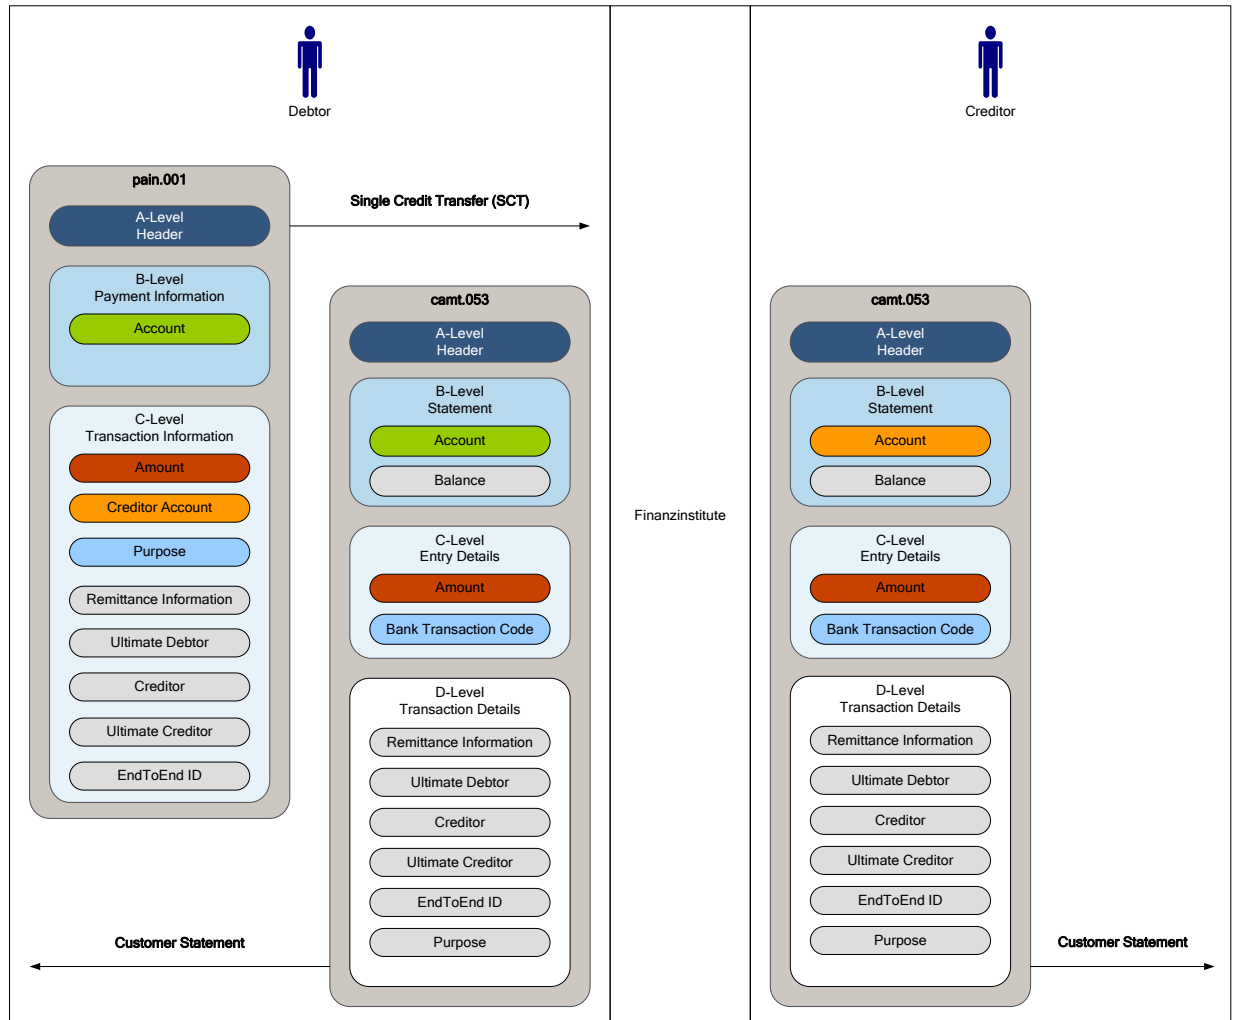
Debtor

Creditor

pain.001

A-Level
Header

B-Level
Payment Information

Account

C-Level
Transaction Information

Amount

Creditor Account

Purpose

Remittance Information

Ultimate Debtor

Creditor

Ultimate Creditor

EndToEnd ID

Single Credit Transfer (SCT)

camt.053

A-Level
Header

B-Level
Statement

Account

Balance

C-Level
Entry Details

Amount

Bank Transaction Code

D-Level
Transaction Details

Remittance Information

Ultimate Debtor

Creditor

Ultimate Creditor

EndToEnd ID

Purpose

Customer Statement

Finanzinstitute

camt.053

A-Level
Header

B-Level
Statement

Account

Balance

C-Level
Entry Details

Amount

Bank Transaction Code

D-Level
Transaction Details

Remittance Information

Ultimate Debtor

Creditor

Ultimate Creditor

EndToEnd ID

Purpose

Customer Statement